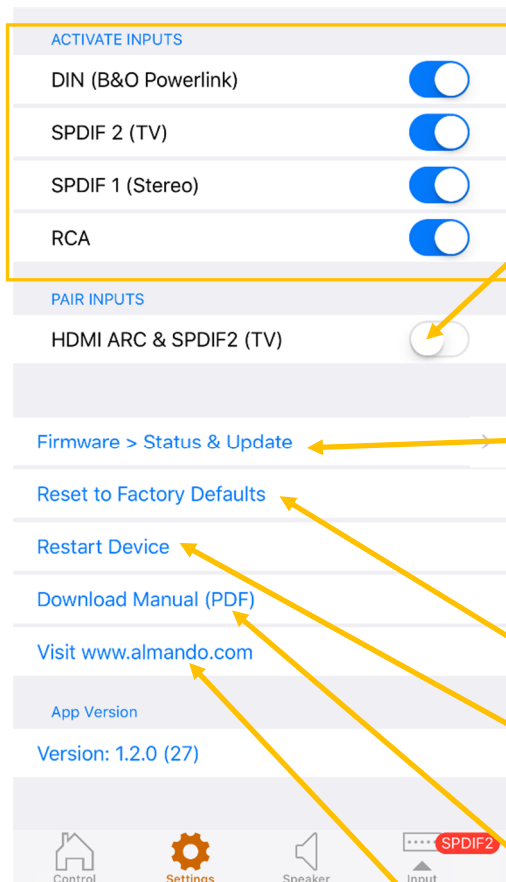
ACTIVATE INPUTS

DIN (B&O Powerlink)

SPDIF 2 (TV)

SPDIF 1 (Stereo)

RCA

PAIR INPUTS

HDMI ARC & SPDIF2 (TV)

Firmware > Status & Update

Reset to Factory Defaults

Restart Device

Download Manual (PDF)

Visit www.almando.com

App Version

Version: 1.2.0 (27)

Control

Settings

Speaker

SPDIF2

Input